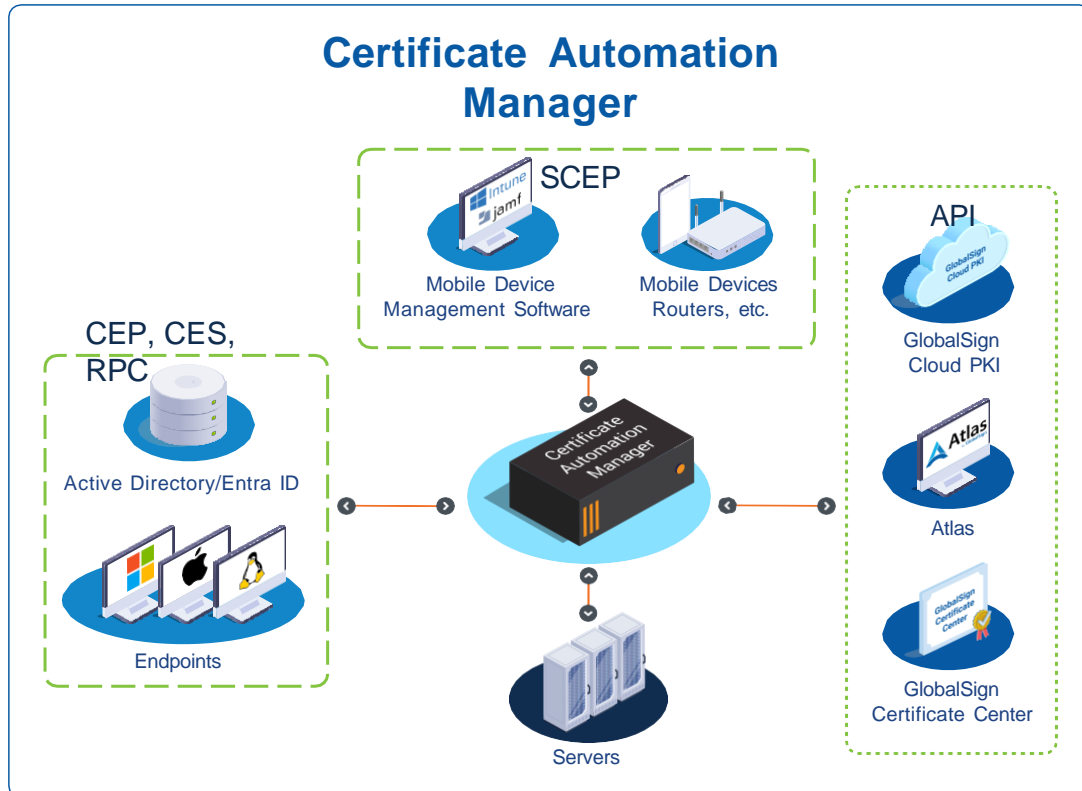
Certificate Automation Manager

SCEP

Intune
jamf

Mobile Device Management Software

Mobile Devices Routers, etc.

API

GlobalSign Cloud PKI

GlobalSign Cloud PKI

CEP, CES, RPC

Active Directory/Entra ID

Certificate Automation Manager

Atlas

Atlas

Endpoints

GlobalSign Certificate Center

GlobalSign Certificate Center

Servers